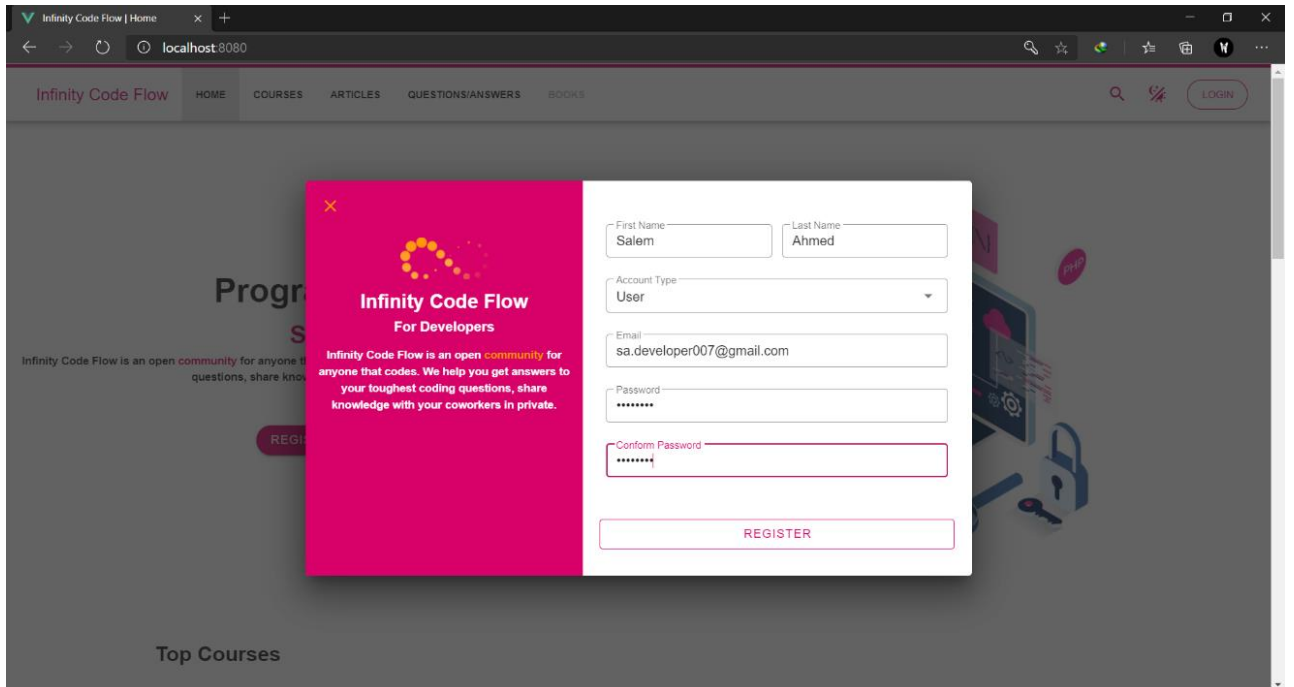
Infinity Code Flow | Home

localhost:8080

Infinity Code Flow HOME COURSES ARTICLES QUESTIONS/ANSWERS BOOKS

LOGIN

Progr

S

Infinity Code Flow is an open community for anyone t questions, share kno

REGI

Top Courses

×

Infinity Code Flow
For Developers

Infinity Code Flow is an open community for anyone that codes. We help you get answers to your toughest coding questions, share knowledge with your coworkers in private.

First Name
Salem

Last Name
Ahmed

Account Type
User

Email
sa.developer007@gmail.com

Password
••••••••

Conform Password
••••••••

REGISTER

PHP